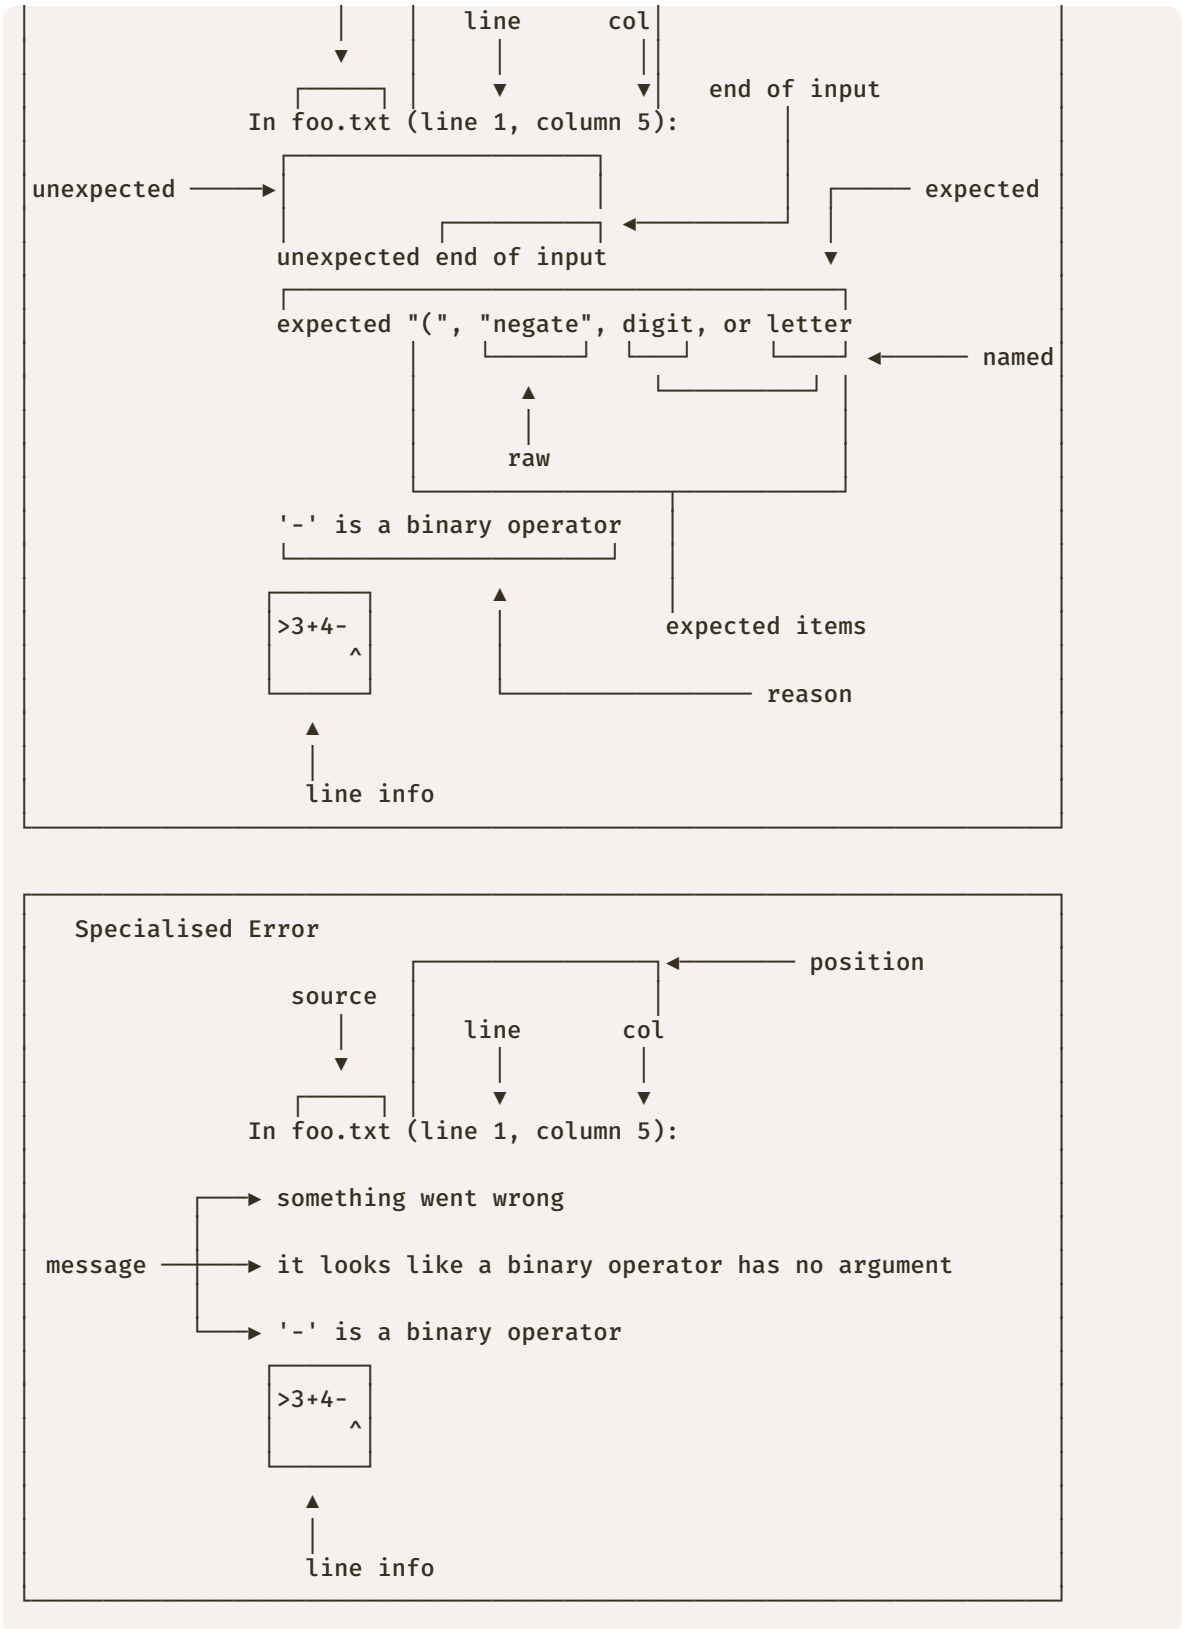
line col

In foo.txt (line 1, column 5):

end of input

unexpected

expected

unexpected end of input

expected "(", "negate", digit, or letter

named

raw

'-' is a binary operator

>3+4-
^

expected items

reason

line info

Specialised Error

position

source

line col

In foo.txt (line 1, column 5):

something went wrong

message

it looks like a binary operator has no argument

'-' is a binary operator

>3+4-
^

line info